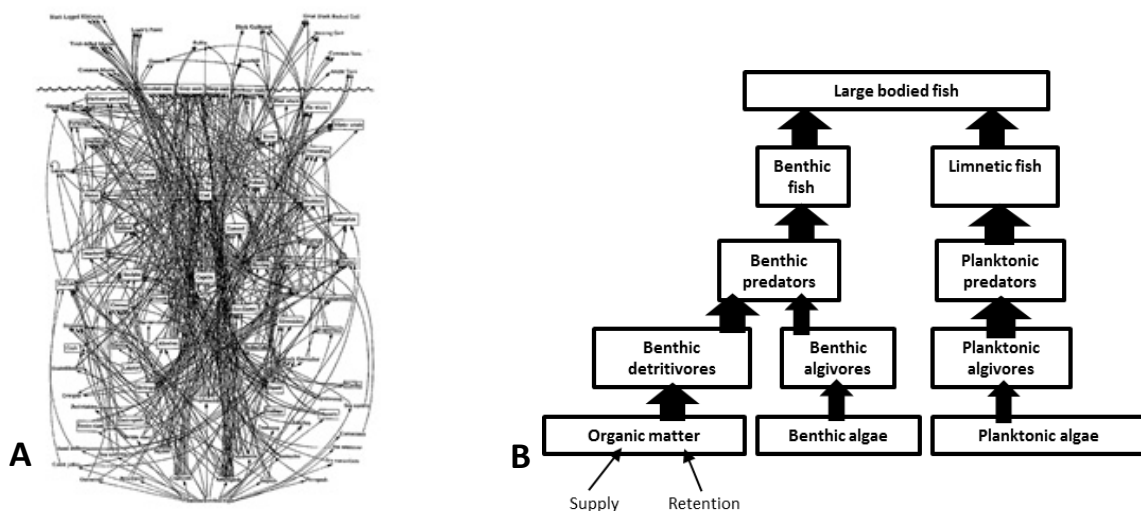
A

B

Large bodied fish

Benthic fish

Limnetic fish

Benthic predators

Planktonic predators

Benthic detritivores

Benthic algivores

Planktonic algivores

Organic matter

Benthic algae

Planktonic algae

Supply

Retention